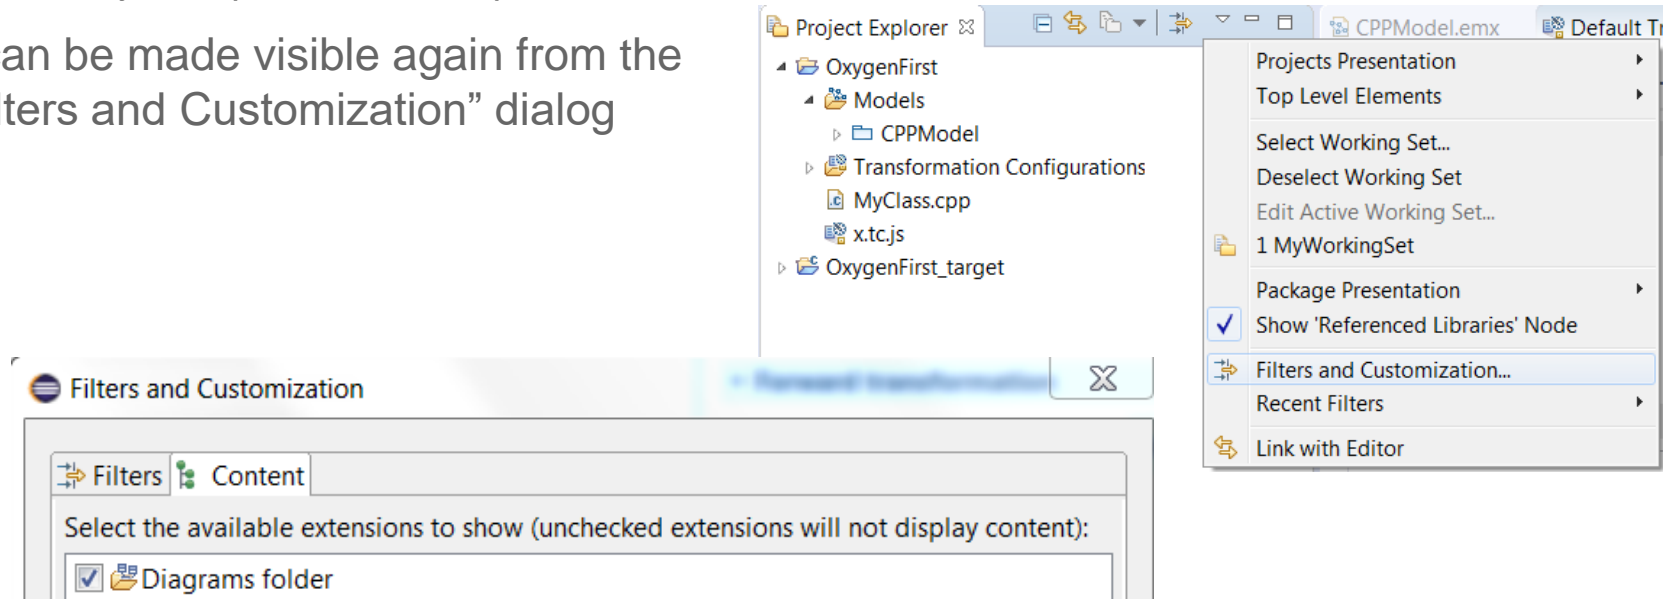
an be made visible again from the
ters and Customization" dialog

Project Explorer ☒

OxygenFirst
Models
CPPModel
Transformation Configurations
MyClass.cpp
x.tc.js
OxygenFirst_target

CPPModel.emx
Default Tr

Projects Presentation
Top Level Elements
Select Working Set...
Deselect Working Set
Edit Active Working Set...
1 MyWorkingSet
Package Presentation
Show 'Referenced Libraries' Node
Filters and Customization...
Recent Filters
Link with Editor

Filters and Customization

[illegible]

Filters
Content

Select the available extensions to show (unchecked extensions will not display content):

Diagrams folder